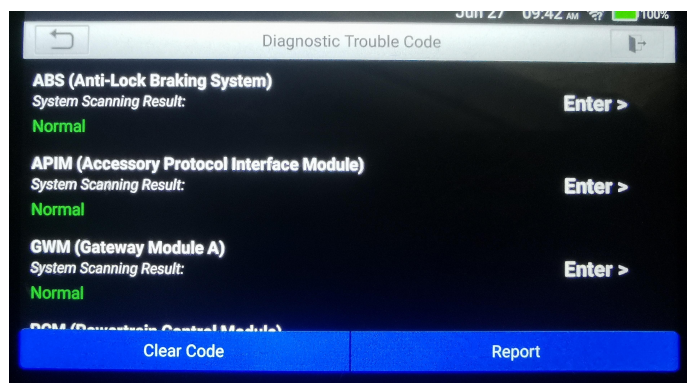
Jun 27 09:42 AM 100%

Diagnostic Trouble Code

ABS (Anti-Lock Braking System)
System Scanning Result:
Normal
Enter >

APIM (Accessory Protocol Interface Module)
System Scanning Result:
Normal
Enter >

GWM (Gateway Module A)
System Scanning Result:
Normal
Enter >

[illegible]

Clear Code
Report